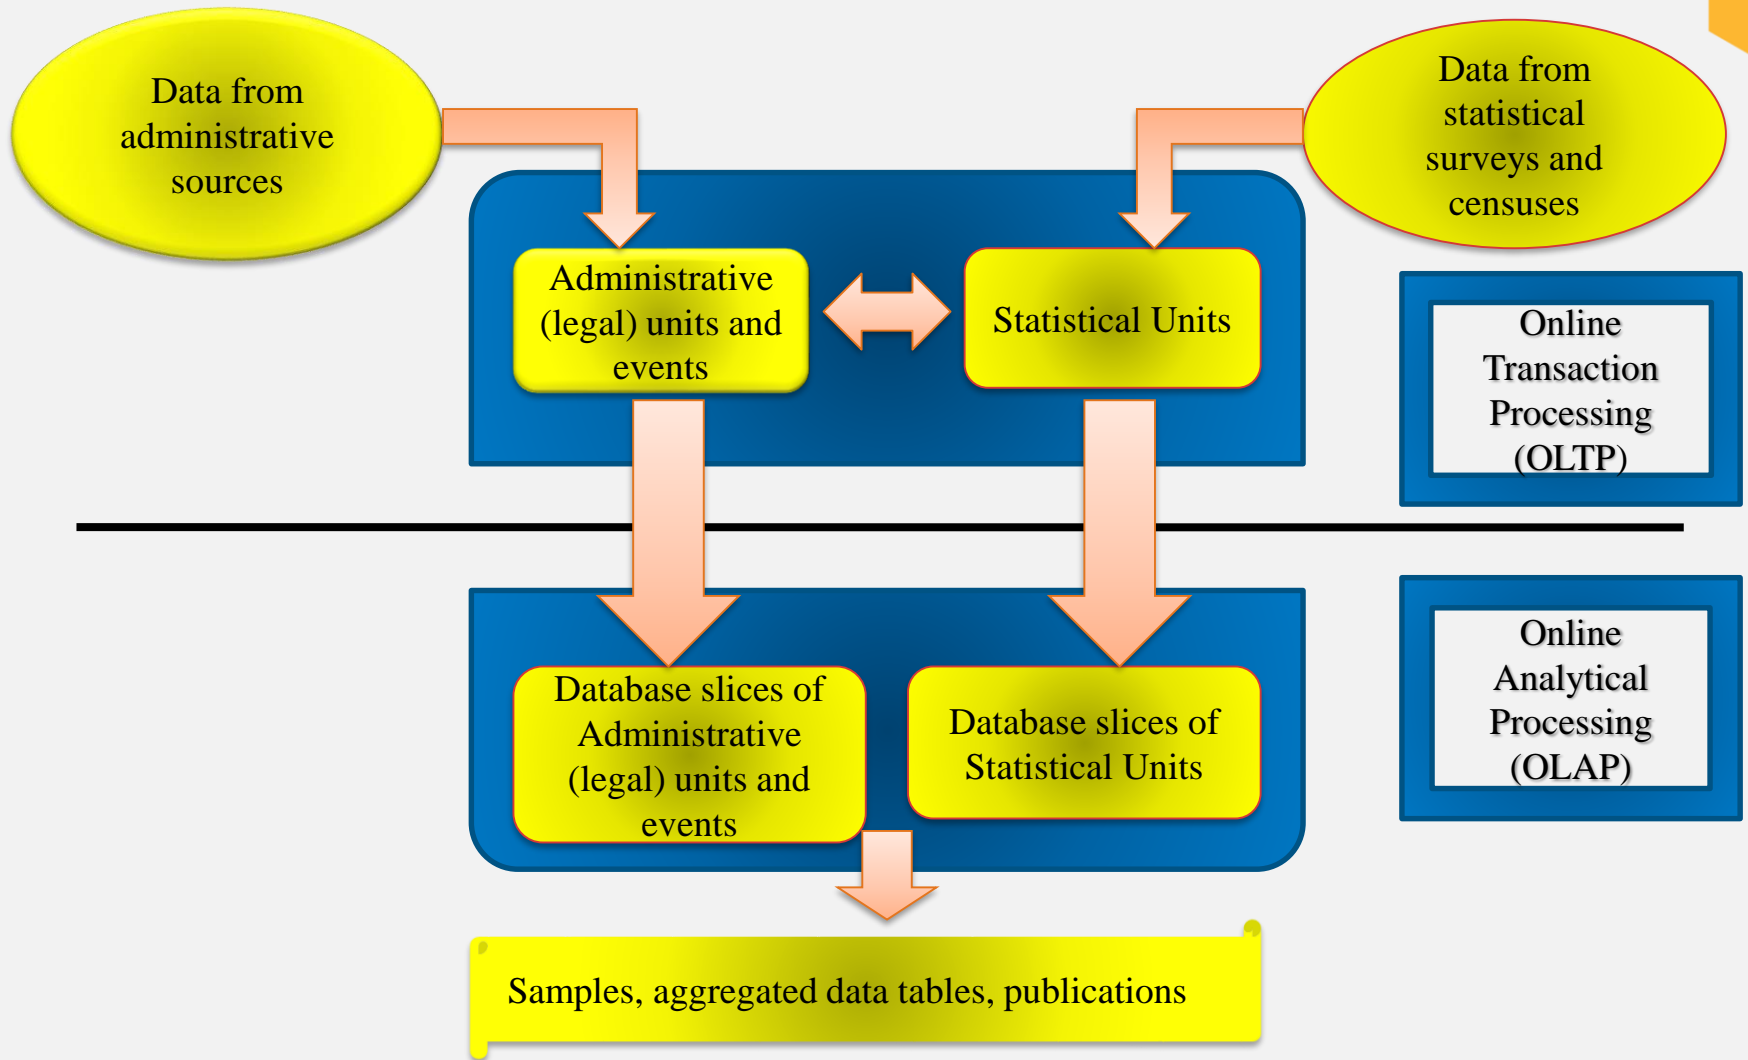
Data from administrative sources

Data from statistical surveys and censuses

Administrative (legal) units and events

Statistical Units

Online Transaction Processing (OLTP)

Database slices of Administrative (legal) units and events

Database slices of Statistical Units

Online Analytical Processing (OLAP)

Samples, aggregated data tables, publications